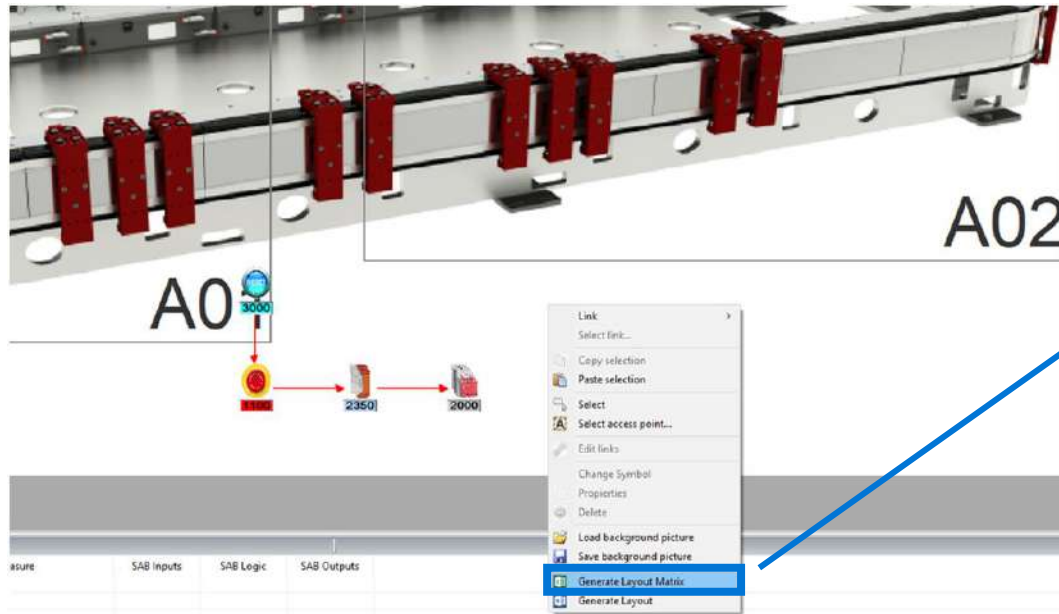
A02

A0

3000

1100

2350

2000

Link
Select link...
Copy selection
Paste selection
Select
Select access point...
Edit links
Change Symbol
Properties
Delete
Load background picture
Save background picture
Generate Layout Matrix
Generate Layout

asure
SAB Inputs
SAB Logic
SAB Outputs